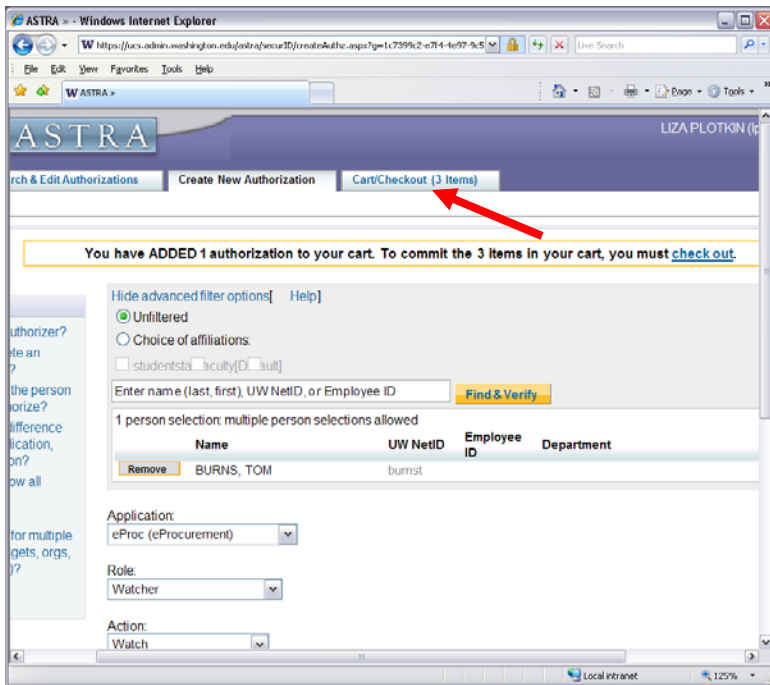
ASTRA » - Windows Internet Explorer

https://ucs.admin.washington.edu/astra/securID/createAuthz.aspx?g=1c7399c2-e7f4-4e97-9c5

Live Search

File Edit View Favorites Tools Help

ASTRA »

Page Tools

ASTRA

LIZA PLOTKIN (l

rch & Edit Authorizations | Create New Authorization | Cart/Checkout (3 Items)

You have ADDED 1 authorization to your cart. To commit the 3 items in your cart, you must check out.

Hide advanced filter options[ Help]

Unfiltered

Choice of affiliations:

studentsta aculty[D ault]

Enter name (last, first), UW NetID, or Employee ID

Find & Verify

1 person selection: multiple person selections allowed

| | Name | UW NetID | Employee ID | Department |
|---|---|---|---|---|
| Remove | BURNS, TOM | burnst | | |

uthorizer?
ete an
?
the person
orize?
ifference
lication,
on?
ow all

for multiple
gets, orgs,
)?

Application:
eProc (eProcurement)

Role:
Watcher

Action:
Watch

Local intranet

125%